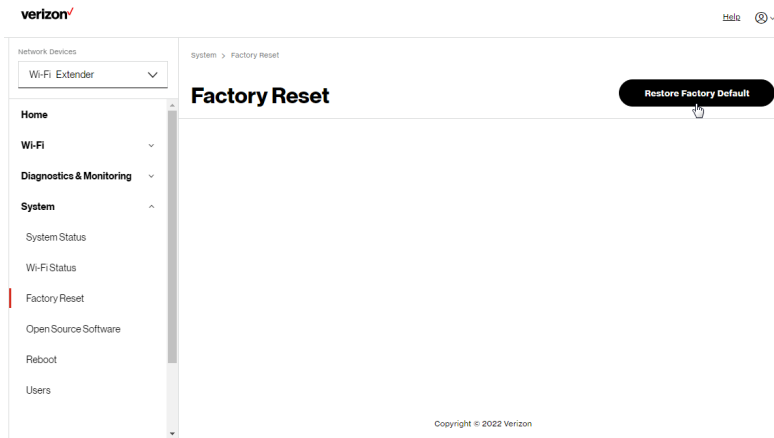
verizon✓

Help

Network Devices

Wi-Fi Extender

Home

Wi-Fi

Diagnostics & Monitoring

System

System Status

Wi-Fi Status

Factory Reset

Open Source Software

Reboot

Users

System > Factory Reset

Factory Reset

Restore Factory Default

Copyright © 2022 Verizon